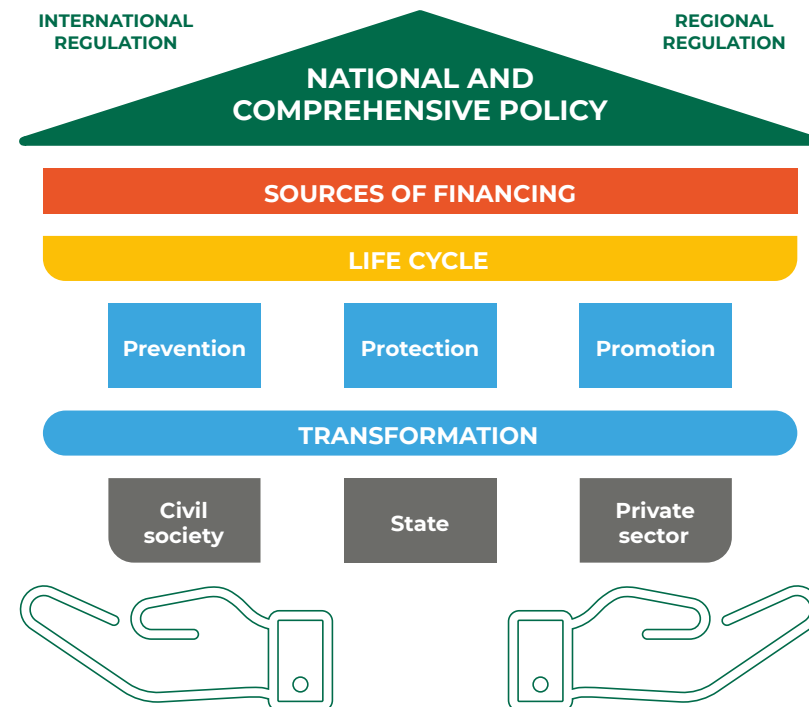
INTERNATIONAL REGULATION

REGIONAL REGULATION

NATIONAL AND COMPREHENSIVE POLICY

SOURCES OF FINANCING

LIFE CYCLE

Prevention

Protection

Promotion

TRANSFORMATION

Civil society

State

Private sector